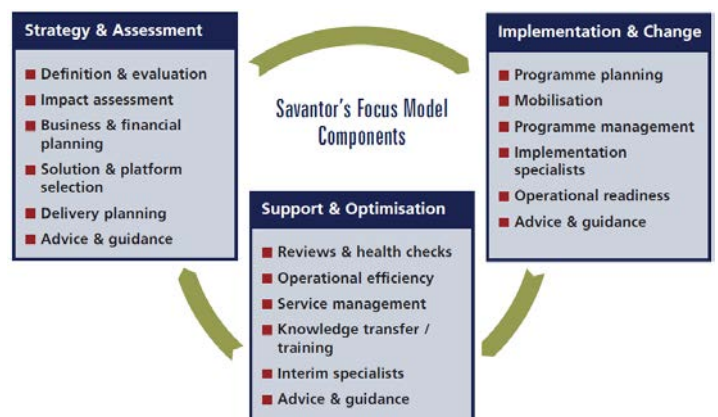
Strategy & Assessment

Definition & evaluation
Impact assessment
Business & financial planning
Solution & platform selection
Delivery planning
Advice & guidance

Savantor's Focus Model Components

Implementation & Change

Programme planning
Mobilisation
Programme management
Implementation specialists
Operational readiness
Advice & guidance

Support & Optimisation

Reviews & health checks
Operational efficiency
Service management
Knowledge transfer / training
Interim specialists
Advice & guidance